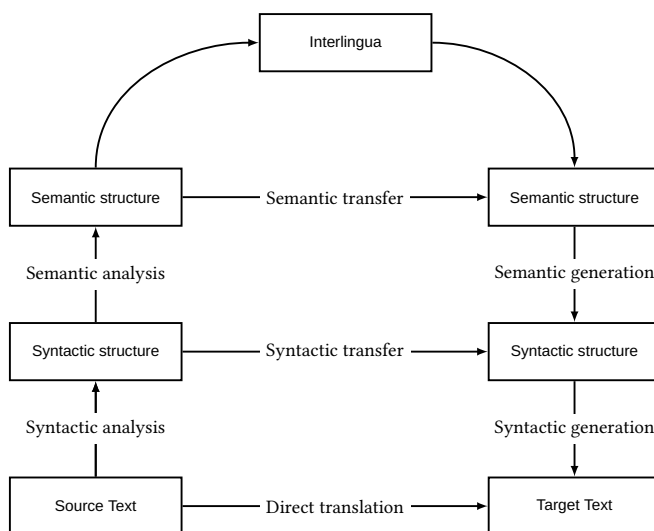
Interlingua

Semantic structure

Semantic transfer

Semantic structure

Semantic analysis

Semantic generation

Syntactic structure

Syntactic transfer

Syntactic structure

Syntactic analysis

Syntactic generation

Source Text

Direct translation

Target Text